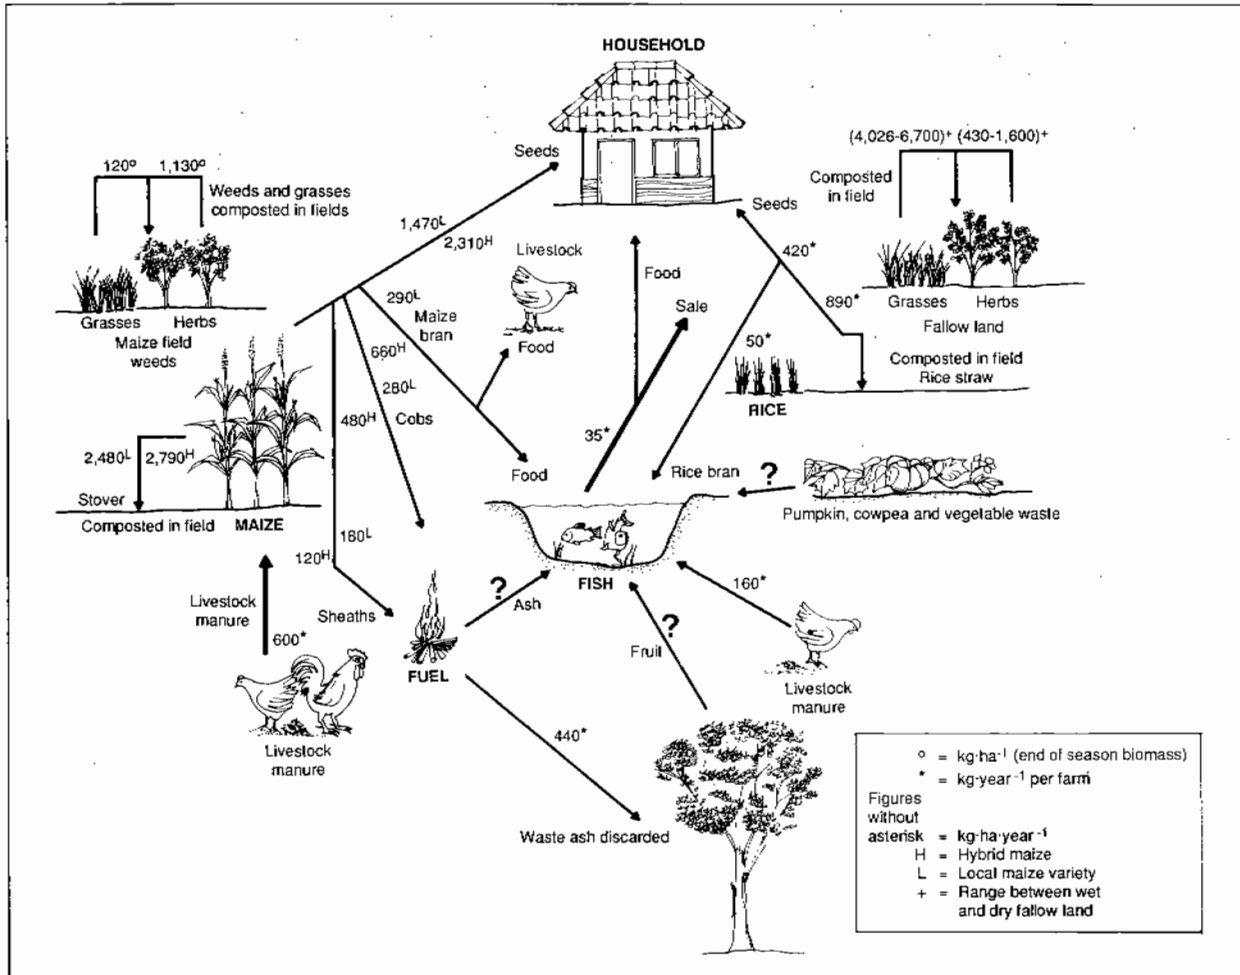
HOUSEHOLD

$120^{o}$ $1{,}130^{o}$

Weeds and grasses composted in fields

Grasses Herbs
Maize field weeds

Seeds

$1{,}470^{L}$
$2{,}310^{H}$

Livestock

$290^{L}$
Maize bran

$660^{H}$

$280^{L}$

Cobs

$480^{H}$

Food

Food

Food

Sale

$35^{*}$

$(4{,}026\text{-}6{,}700)^{+}$ $(430\text{-}1{,}600)^{+}$

Composted in field

Seeds

$420^{*}$

$890^{*}$

Grasses Herbs
Fallow land

$50^{*}$

Composted in field
Rice straw

RICE

$2{,}480^{L}$ $2{,}790^{H}$

Stover

Composted in field MAIZE

$180^{L}$

$120^{H}$

Sheaths

Livestock manure

$600^{*}$

Livestock manure

FUEL

?

Ash

Rice bran

?

Pumpkin, cowpea and vegetable waste

FISH

$160^{*}$

?

Fruit

Livestock manure

$440^{*}$

Waste ash discarded

° = kg·ha$^{-1}$ (end of season biomass)
* = kg·year$^{-1}$ per farm
Figures without asterisk = kg·ha·year$^{-1}$
H = Hybrid maize
L = Local maize variety
+ = Range between wet and dry fallow land